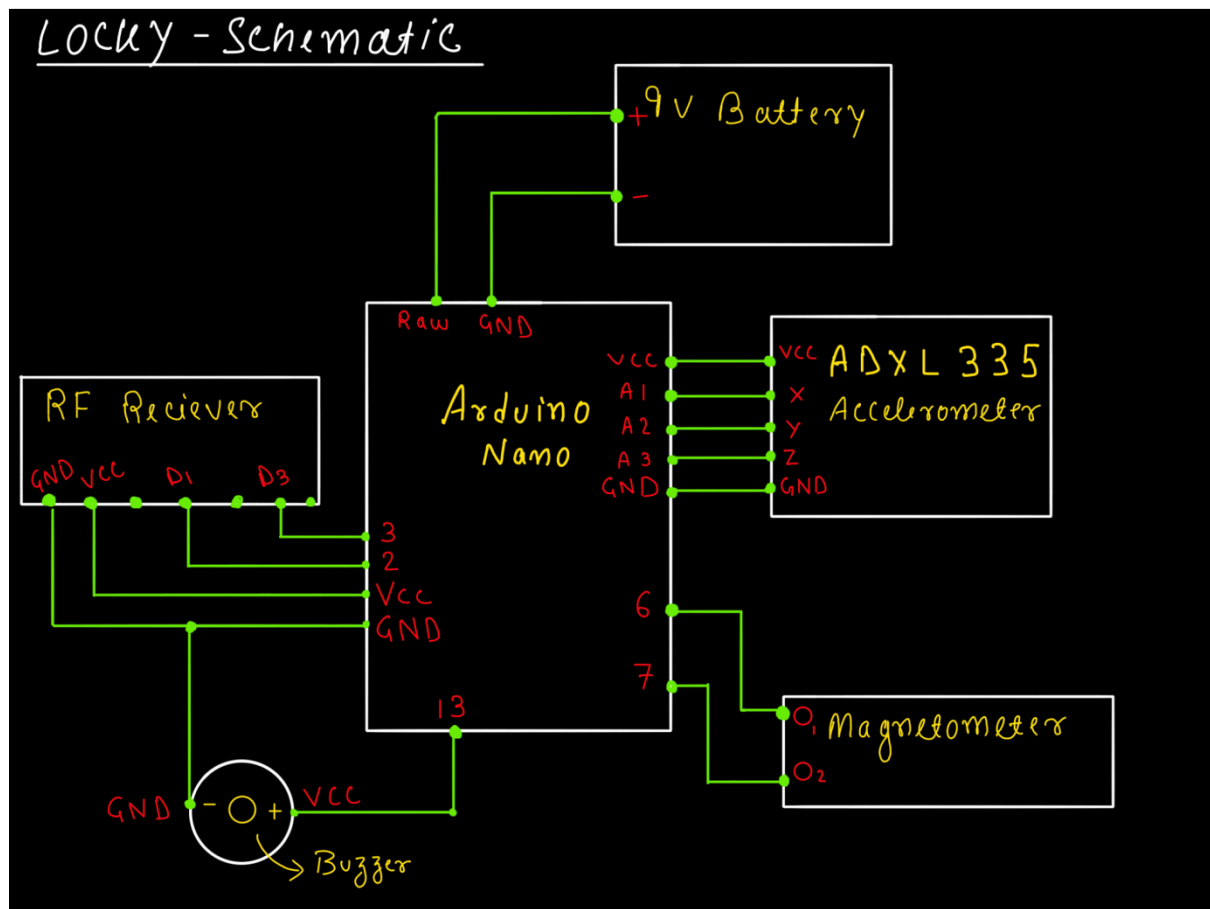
Locky - Schematic

+ 9V Battery
−

Raw GND

Arduino Nano

VCC
A1
A2
A3
GND

VCC ADXL 335 Accelerometer
X
Y
Z
GND

RF Reciever
GND VCC D1 D3

3
2
Vcc
GND

6
7

$O_1$ Magnetometer
$O_2$

13

GND - + VCC

Buzzer